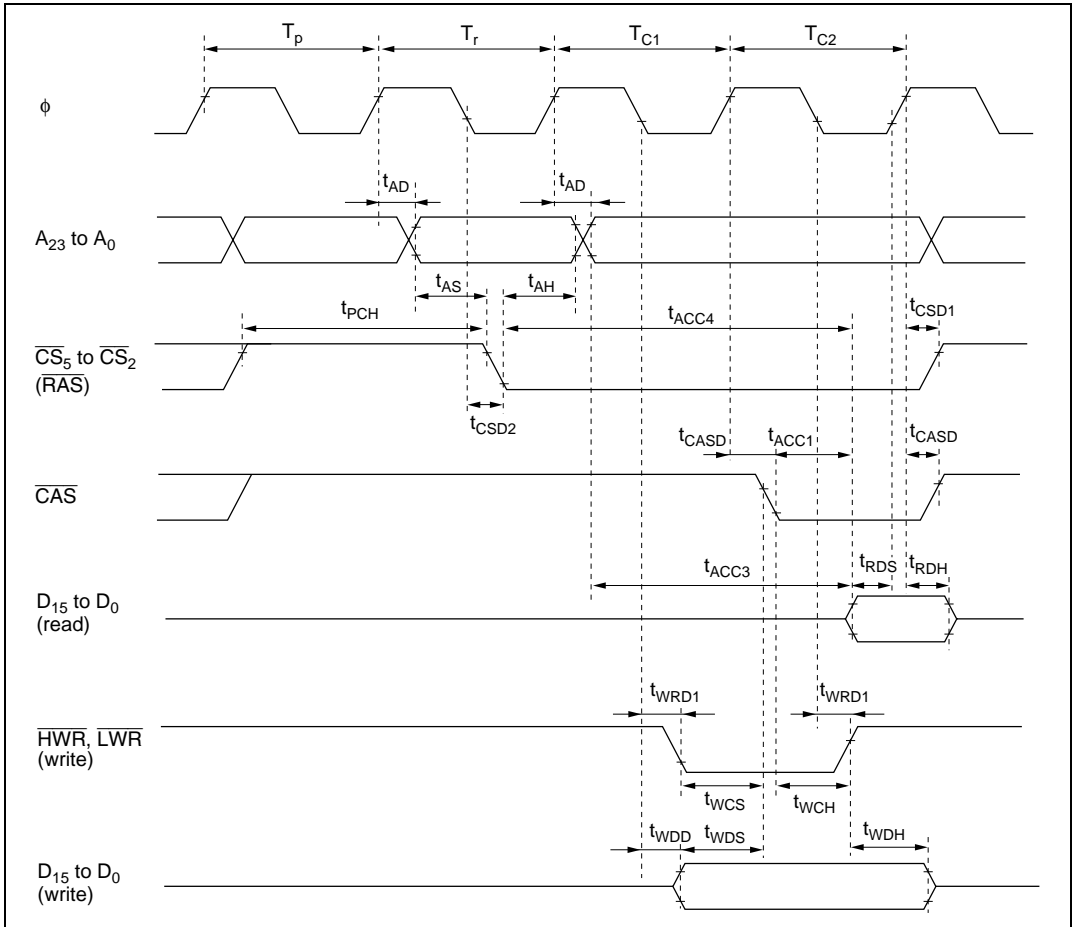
$T_p$ $T_r$ $T_{C1}$ $T_{C2}$

$\phi$

$t_{AD}$ $t_{AD}$

$A_{23}$ to $A_0$

$t_{AS}$ $t_{AH}$

$t_{PCH}$ $t_{ACC4}$ $t_{CSD1}$

$\overline{CS}_5$ to $\overline{CS}_2$ ($\overline{RAS}$)

$t_{CSD2}$

$t_{CASD}$ $t_{ACC1}$ $t_{CASD}$

$\overline{CAS}$

$t_{ACC3}$ $t_{RDS}$ $t_{RDH}$

$D_{15}$ to $D_0$ (read)

$t_{WRD1}$ $t_{WRD1}$

$\overline{HWR}$, $\overline{LWR}$ (write)

$t_{WCS}$ $t_{WCH}$

$t_{WDD}$ $t_{WDS}$ $t_{WDH}$

$D_{15}$ to $D_0$ (write)